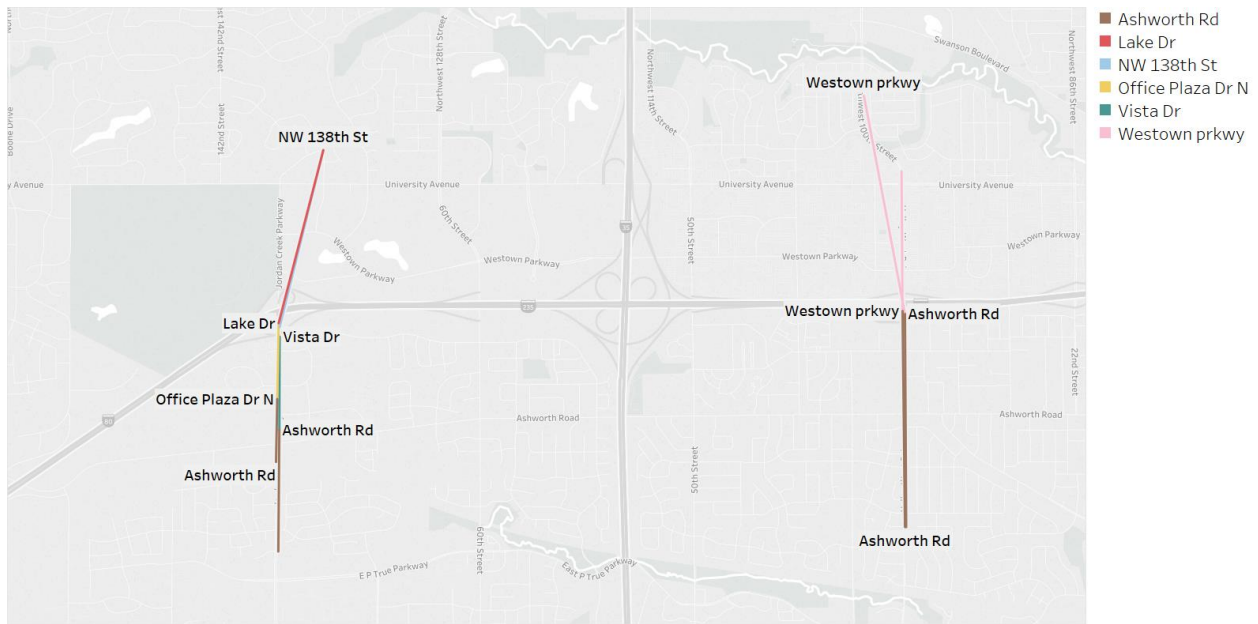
Ashworth Rd
Lake Dr
NW 138th St
Office Plaza Dr N
Vista Dr
Westown prkwy

Northwest 142nd Street
Boone Drive
142nd Street
Northwest 128th Street
Northwest 114th Street
Swanson Boulevard
Northwest 86th Street
Westown prkwy
Northwest 100th Street
NW 138th St
University Avenue
University Avenue
University Avenue
University Avenue
Jordan Creek Parkway
60th Street
Westown Parkway
Westown Parkway
35
50th Street
Westown Parkway
Westown Parkway
235
Lake Dr
Vista Dr
Westown prkwy
Ashworth Rd
22nd Street
Office Plaza Dr N
80
Ashworth Road
Ashworth Road
Ashworth Rd
Ashworth Rd
50th Street
60th Street
E P True Parkway
East P True Parkway
Ashworth Rd